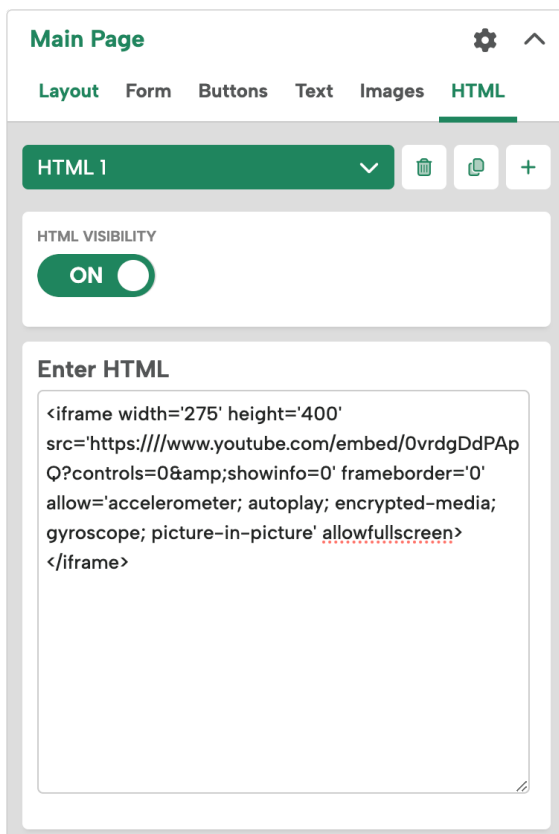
Main Page

Layout Form Buttons Text Images HTML

HTML 1

HTML VISIBILITY

ON

Enter HTML

<iframe width='275' height='400' src='https:////www.youtube.com/embed/0vrdgDdPApQ?controls=0&amp;showinfo=0' frameborder='0' allow='accelerometer; autoplay; encrypted-media; gyroscope; picture-in-picture' allowfullscreen> </iframe>